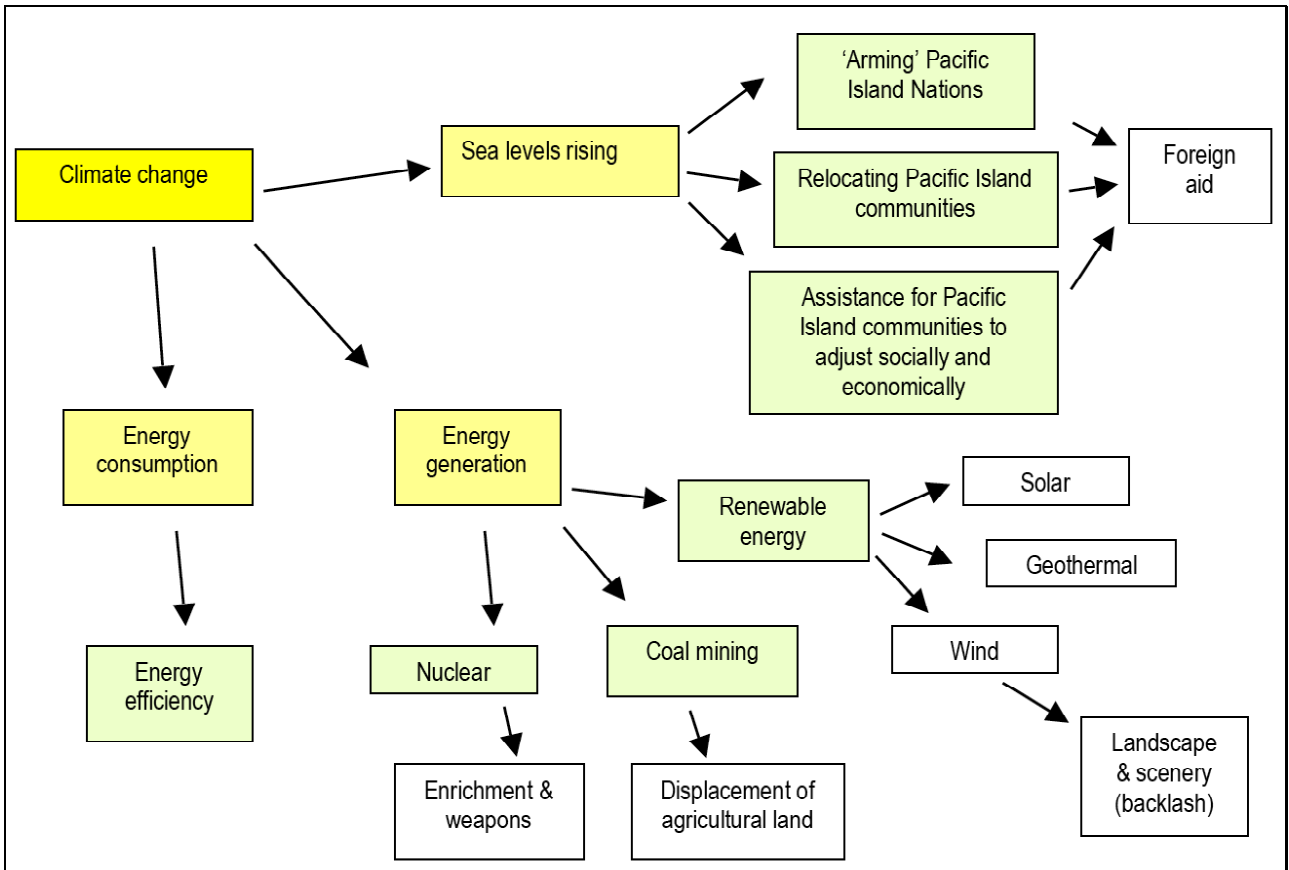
Climate change

Sea levels rising

'Arming' Pacific Island Nations

Relocating Pacific Island communities

Assistance for Pacific Island communities to adjust socially and economically

Foreign aid

Energy consumption

Energy generation

Renewable energy

Solar

Geothermal

Wind

Landscape & scenery (backlash)

Energy efficiency

Nuclear

Coal mining

Enrichment & weapons

Displacement of agricultural land